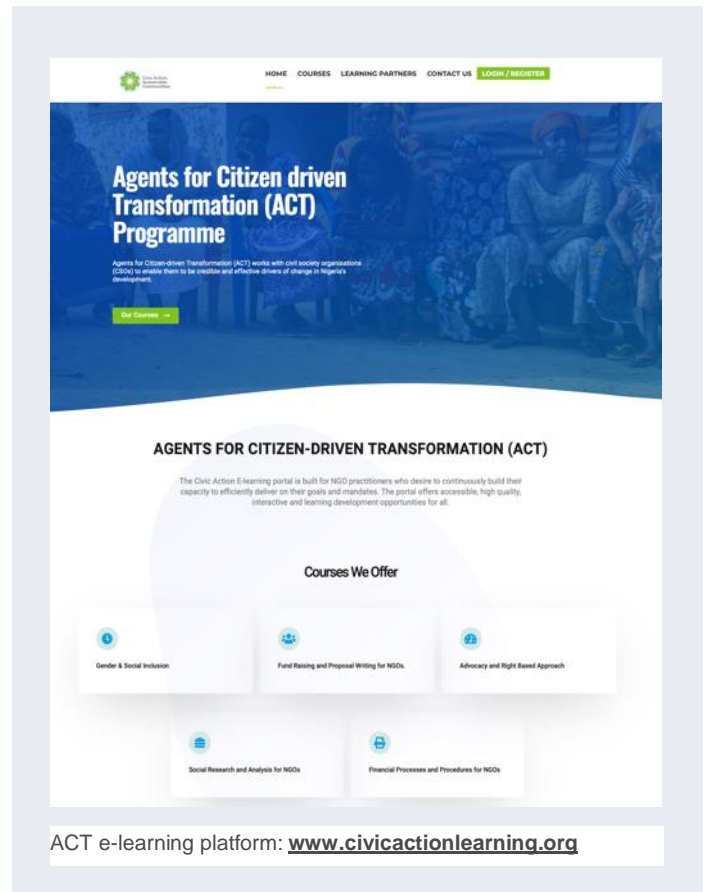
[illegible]

HOME COURSES LEARNING PARTNERS CONTACT US LOGIN / REGISTER

Agents for Citizen driven Transformation (ACT) Programme

Agents for Citizen-driven Transformation (ACT) works with civil society organisations (CSOs) to enable them to be credible and effective drivers of change in Nigeria's development.

Our Courses →

AGENTS FOR CITIZEN-DRIVEN TRANSFORMATION (ACT)

The Civic Action E-learning portal is built for NGO practitioners who desire to continuously build their capacity to efficiently deliver on their goals and mandates. The portal offers accessible, high quality, interactive and learning development opportunities for all.

Courses We Offer

Gender & Social Inclusion

Fund Raising and Proposal Writing for NGOs

Advocacy and Right Based Approach

Social Research and Analysis for NGOs

Financial Processes and Procedures for NGOs

ACT e-learning platform: www.civicactionlearning.org